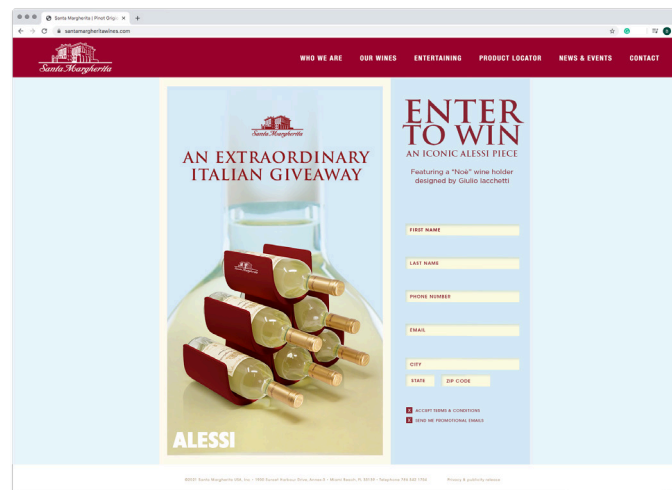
Santa Margherita | Pinot Grigio ×

santamargheritawines.com

Santa Margherita

WHO WE ARE OUR WINES ENTERTAINING PRODUCT LOCATOR NEWS & EVENTS CONTACT

Santa Margherita

AN EXTRAORDINARY ITALIAN GIVEAWAY

ALESSI

ENTER TO WIN

AN ICONIC ALESSI PIECE

Featuring a "Noè" wine holder designed by Giulio Iacchetti

FIRST NAME

LAST NAME

PHONE NUMBER

EMAIL

CITY

STATE

ZIP CODE

ACCEPT TERMS & CONDITIONS

SEND ME PROMOTIONAL EMAILS

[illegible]